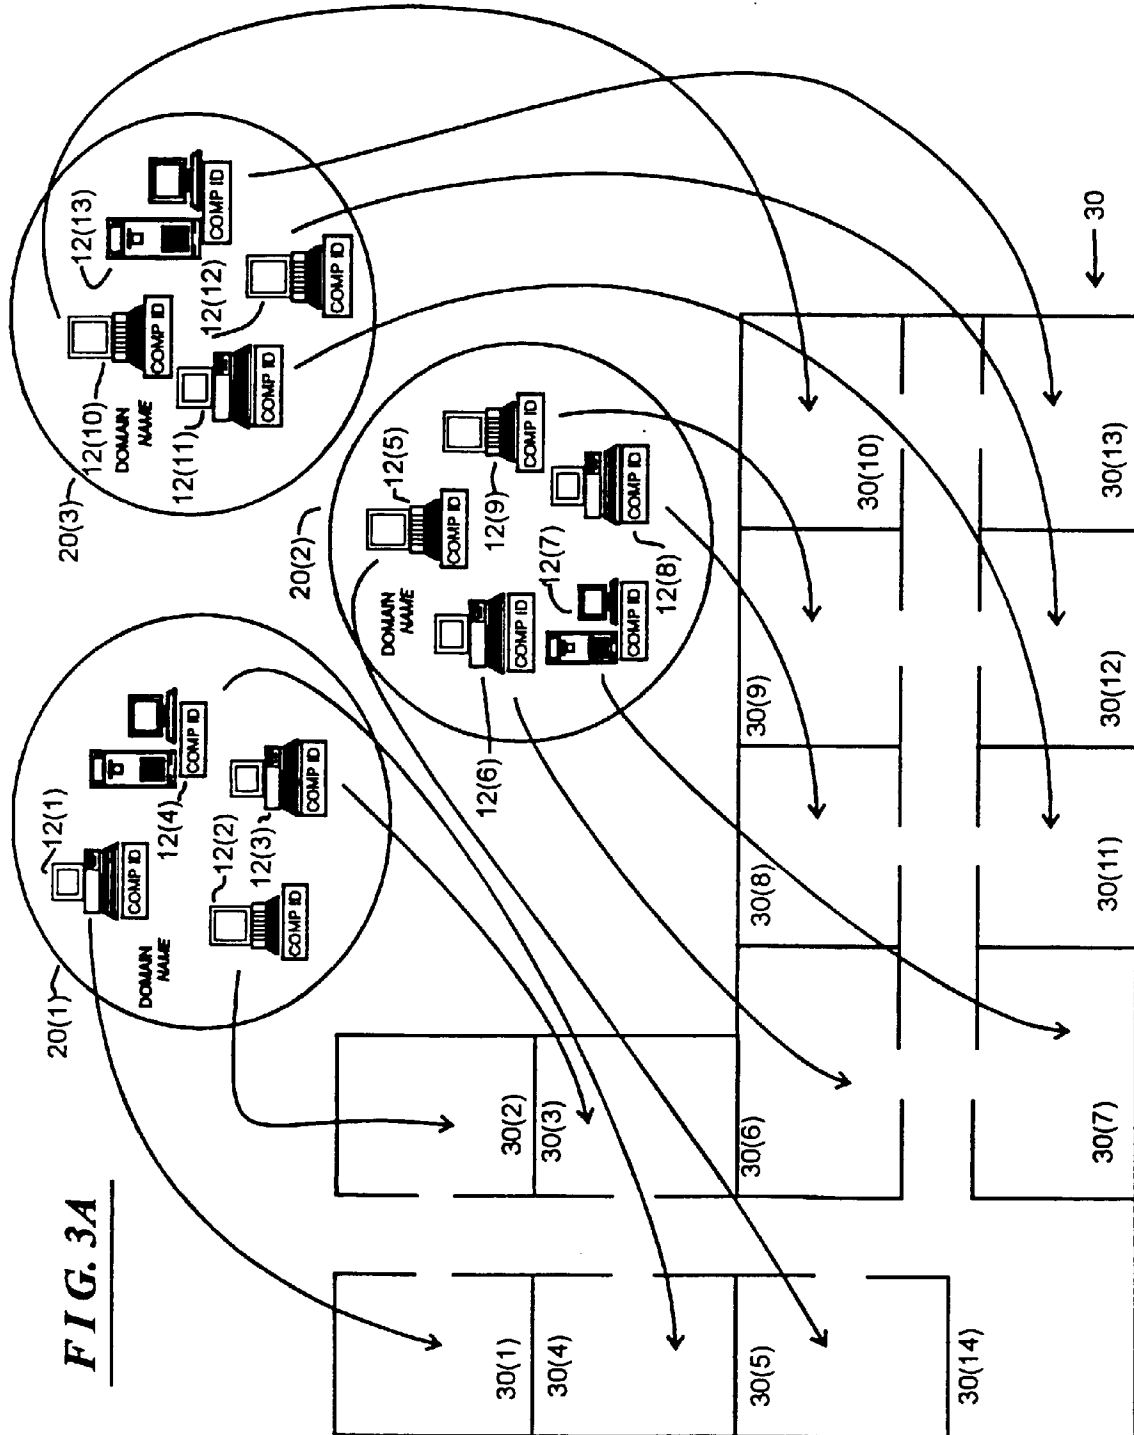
FIG. 3A

20(1)
DOMAIN NAME
12(1)
COMP ID
12(2)
COMP ID
12(3)
COMP ID
12(4)
COMP ID
COMP ID

20(2)
DOMAIN NAME
12(5)
COMP ID
12(6)
COMP ID
12(7)
COMP ID
12(8)
COMP ID
12(9)
COMP ID

20(3)
DOMAIN NAME
12(10)
COMP ID
12(11)
COMP ID
12(12)
COMP ID
12(13)
COMP ID
COMP ID

30(1)
30(4)
30(5)
30(14)
30(2)
30(3)
30(6)
30(7)
30(8)
30(11)
30(9)
30(12)
30(10)
30(13)
30